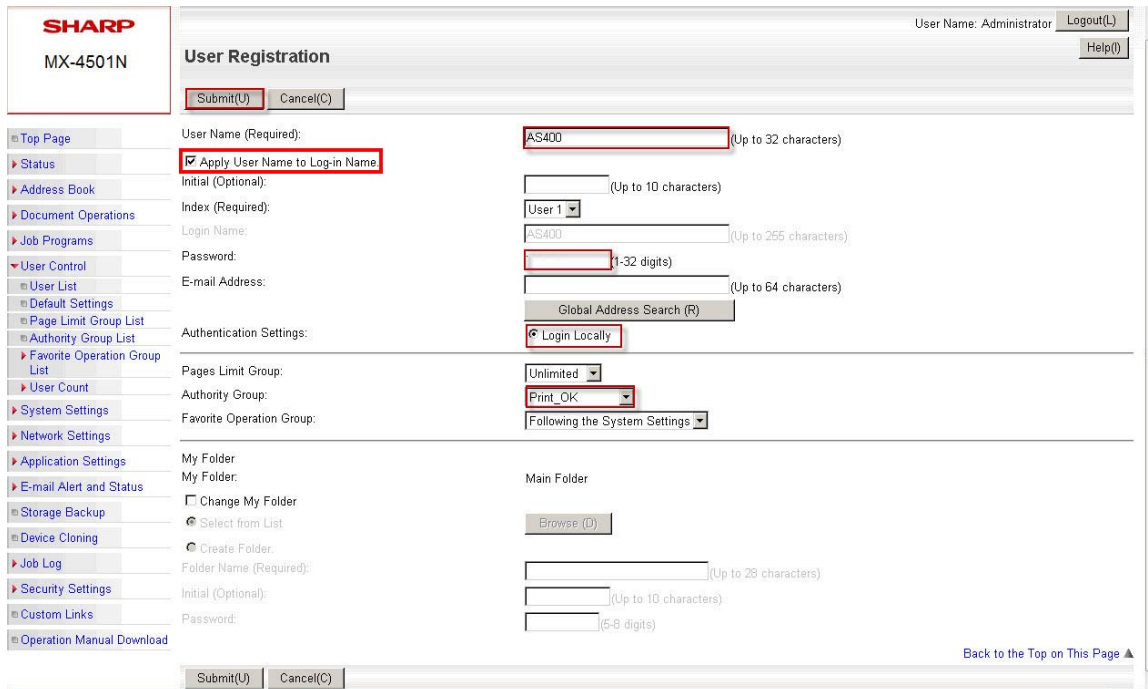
SHARP
MX-4501N

User Name: Administrator Logout(L)
Help(I)

User Registration

Submit(U) Cancel(C)

Top Page
Status
Address Book
Document Operations
Job Programs
User Control
User List
Default Settings
Page Limit Group List
Authority Group List
Favorite Operation Group List
User Count
System Settings
Network Settings
Application Settings
E-mail Alert and Status
Storage Backup
Device Cloning
Job Log
Security Settings
Custom Links
Operation Manual Download

User Name (Required): AS400 (Up to 32 characters)
Apply User Name to Log-in Name.
Initial (Optional): (Up to 10 characters)
Index (Required): User 1
Login Name: AS400 (Up to 255 characters)
Password: (1-32 digits)
E-mail Address: (Up to 64 characters)
Global Address Search (R)
Authentication Settings: Login Locally

Pages Limit Group: Unlimited
Authority Group: Print_OK
Favorite Operation Group: Following the System Settings

My Folder
My Folder: Main Folder
Change My Folder
Select from List Browse (D)
Create Folder.
Folder Name (Required): (Up to 28 characters)
Initial (Optional): (Up to 10 characters)
Password: (5-8 digits)

Back to the Top on This Page

Submit(U) Cancel(C)